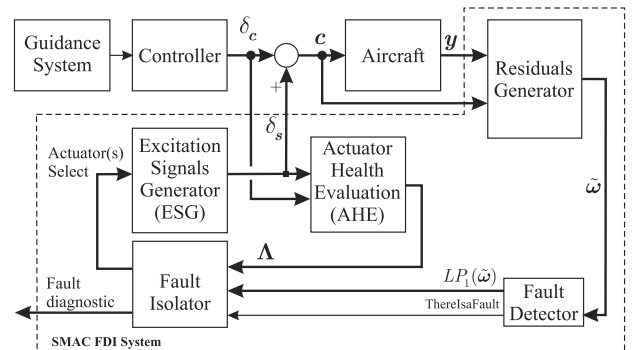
Guidance System

Controller

$\delta_c$

$c$

Aircraft

$y$

Residuals Generator

+

$\delta_s$

Actuator(s) Select

Excitation Signals Generator (ESG)

Actuator Health Evaluation (AHE)

$\tilde{\omega}$

$\Lambda$

$LP_1(\tilde{\omega})$

Fault diagnostic

Fault Isolator

ThereIsaFault

Fault Detector

SMAC FDI System